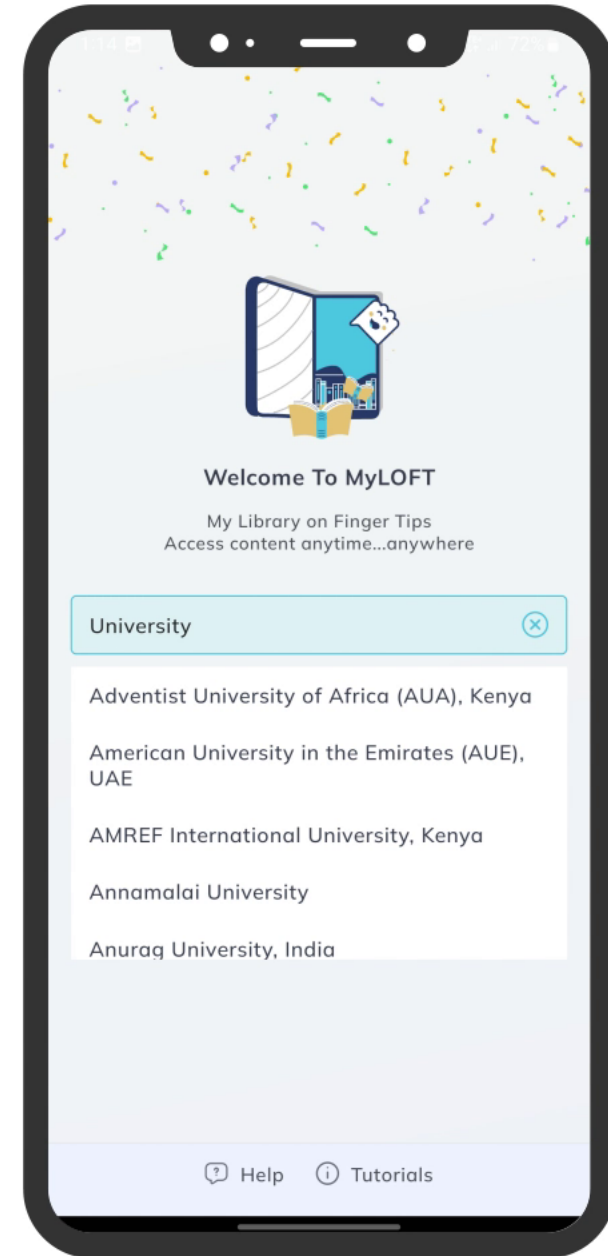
1:14

72%

Welcome To MyLOFT

My Library on Finger Tips
Access content anytime...anywhere

University

Adventist University of Africa (AUA), Kenya

American University in the Emirates (AUE), UAE

AMREF International University, Kenya

Annamalai University

Anurag University, India

Help

Tutorials